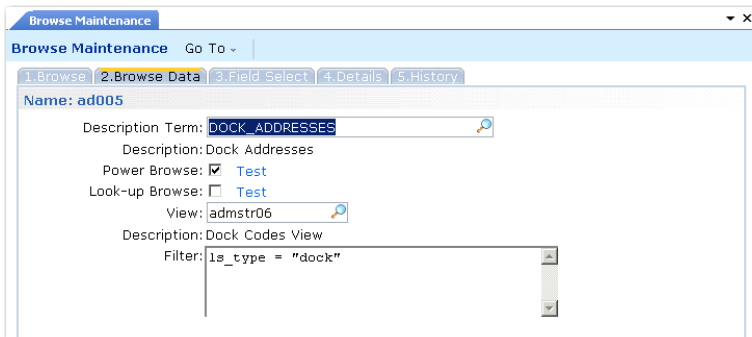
Browse Maintenance

Browse Maintenance Go To

1.Browse 2.Browse Data 3.Field Select 4.Details 5.History

Name: ad005

Description Term: DOCK_ADDRESSES

Description: Dock Addresses

Power Browse: ☑ Test

Look-up Browse: ☐ Test

View: admstr06

Description: Dock Codes View

Filter: ls_type = "dock"